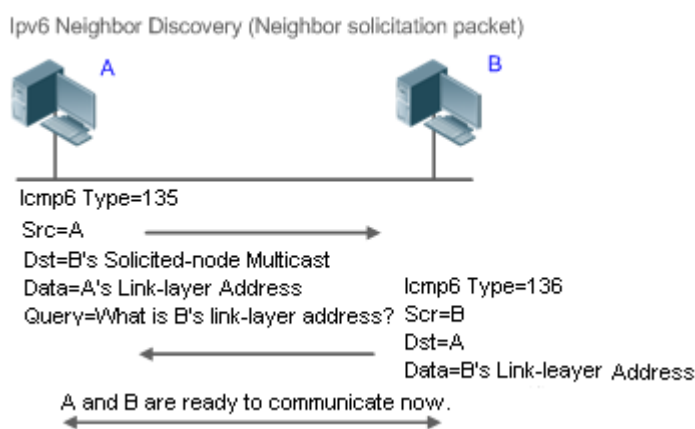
Ipv6 Neighbor Discovery (Neighbor solicitation packet)

A

B

Icmp6 Type=135
Src=A
Dst=B's Solicited-node Multicast
Data=A's Link-layer Address
Query=What is B's link-layer address?

Icmp6 Type=136
Scr=B
Dst=A
Data=B's Link-leayer Address

A and B are ready to communicate now.